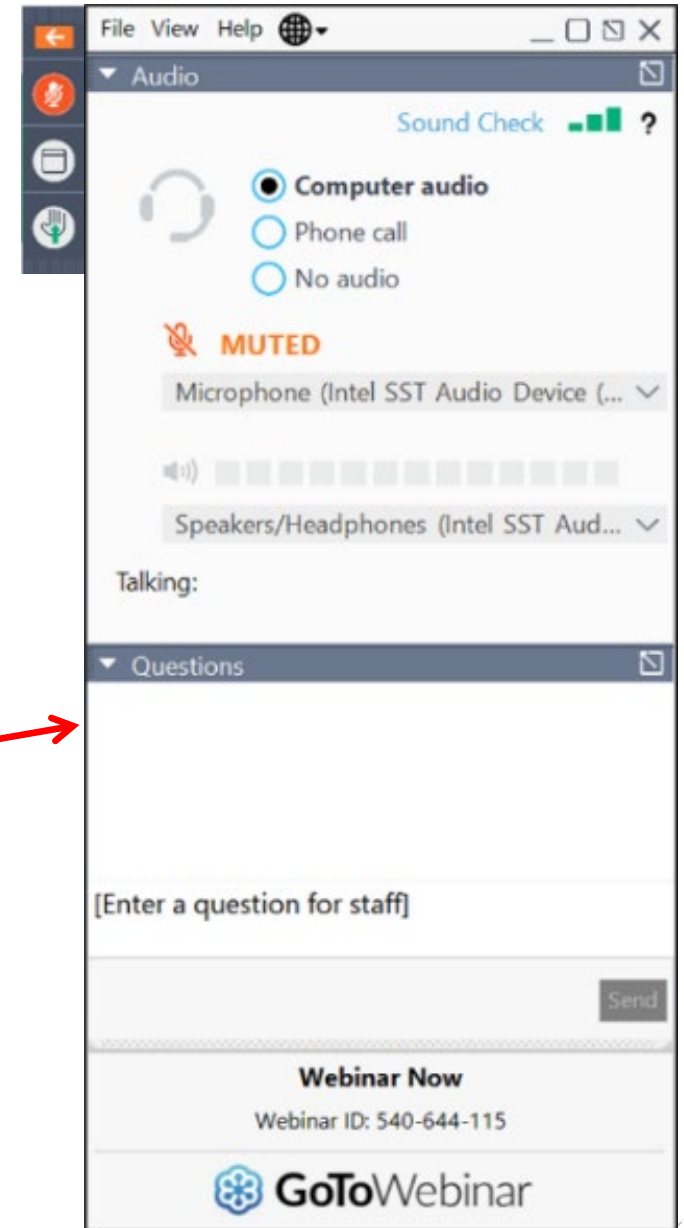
File View Help

Audio

Sound Check ?

Computer audio

Phone call

No audio

MUTED

Microphone (Intel SST Audio Device (...

Speakers/Headphones (Intel SST Aud...

Talking:

Questions

[Enter a question for staff]

Send

Webinar Now

Webinar ID: 540-644-115

GoToWebinar